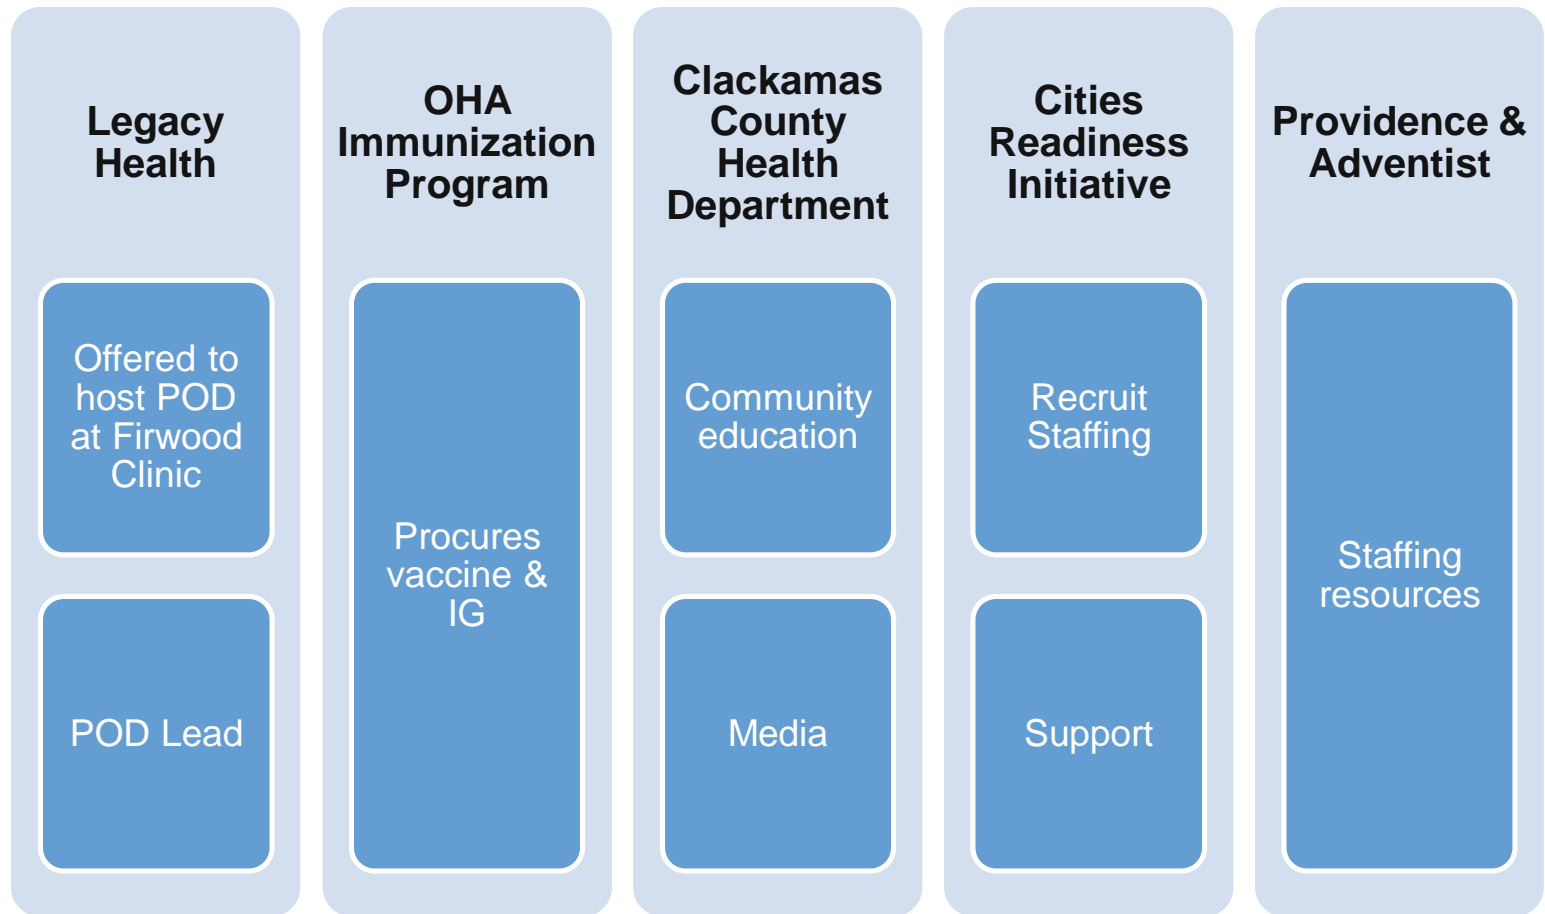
Legacy Health

Offered to host POD at Firwood Clinic

POD Lead

OHA Immunization Program

Procures vaccine & IG

Clackamas County Health Department

Community education

Media

Cities Readiness Initiative

Recruit Staffing

Support

Providence & Adventist

Staffing resources